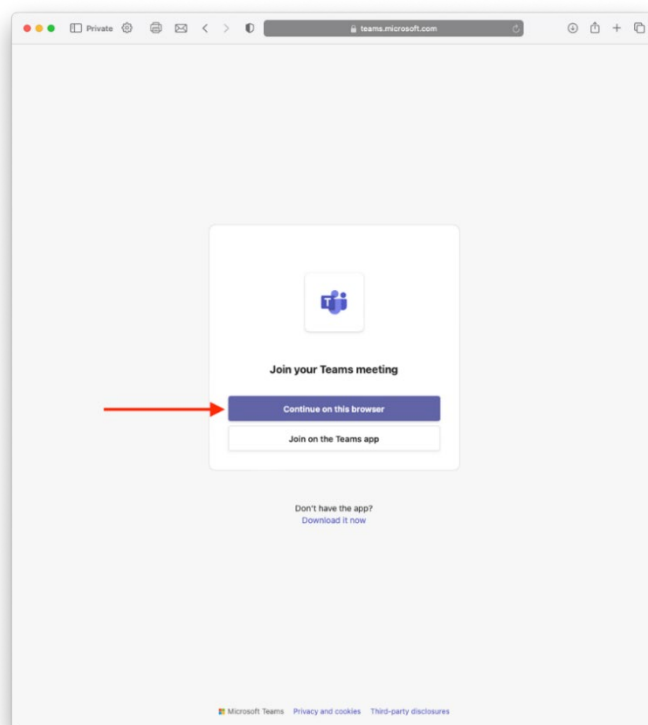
Private

teams.microsoft.com

Join your Teams meeting

Continue on this browser

Join on the Teams app

Don't have the app?
Download it now

Microsoft Teams Privacy and cookies Third-party disclosures